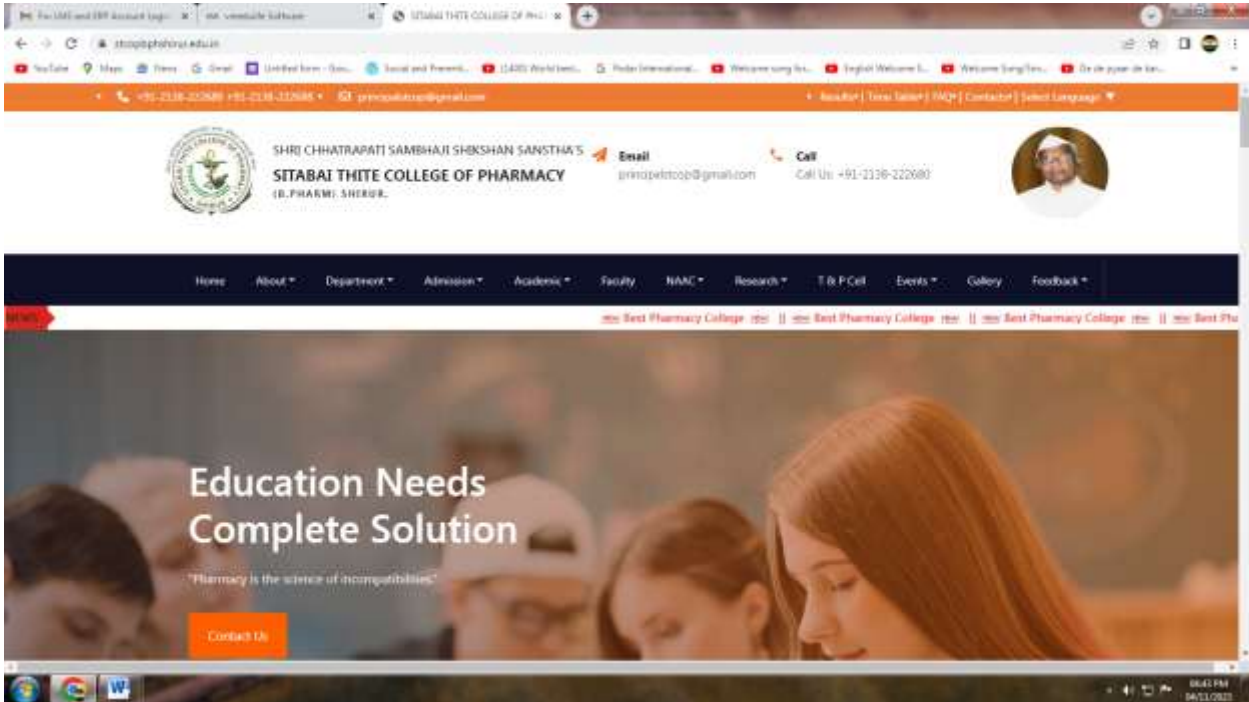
SHRI CHHATRAPATI SAMBHAJI SHIKSHAN SANSTHA'S
SITABAI THITE COLLEGE OF PHARMACY
(B.PHARM) SHIRUR.

Email
principalstcop@gmail.com

Call
Call Us: +91-2138-222680

+91-2138-222680 +91-2138-222685 principalstcop@gmail.com

Results | Time Table | FAQ | Contacts | Select Language

Home About Department Admission Academic Faculty NAAC Research T & P Cell Events Gallery Feedback

NEWS

Best Pharmacy College || Best Pharmacy College || Best Pharmacy College || Best Pha

Education Needs Complete Solution

"Pharmacy is the science of incompatibilities"

Contact Us

stcopshirur.edu.in

SITABAI THITE COLLEGE OF PH

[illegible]